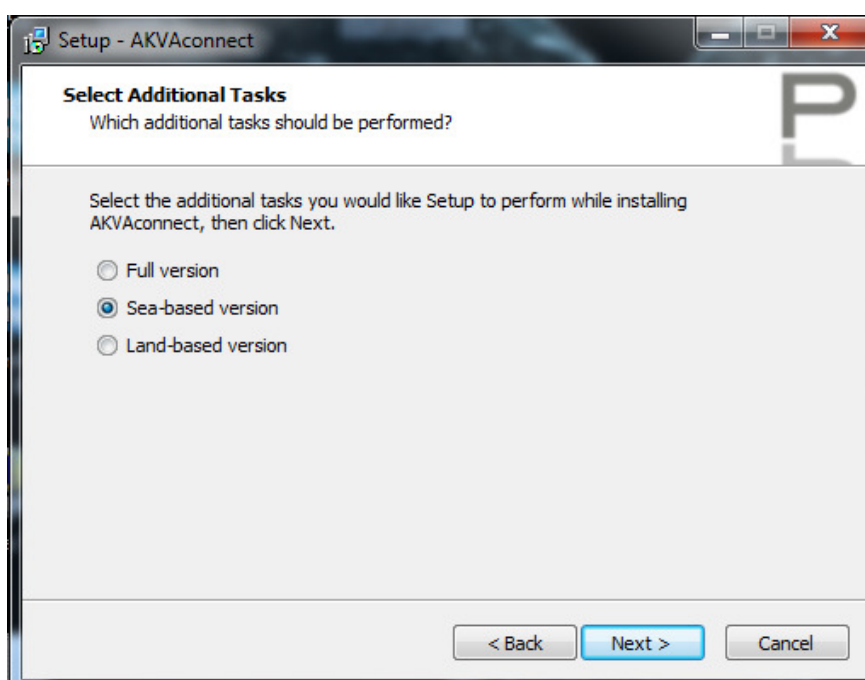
Setup - AKVAconnect

Select Additional Tasks
Which additional tasks should be performed?

Select the additional tasks you would like Setup to perform while installing AKVAconnect, then click Next.

Full version
Sea-based version
Land-based version

< Back
Next >
Cancel